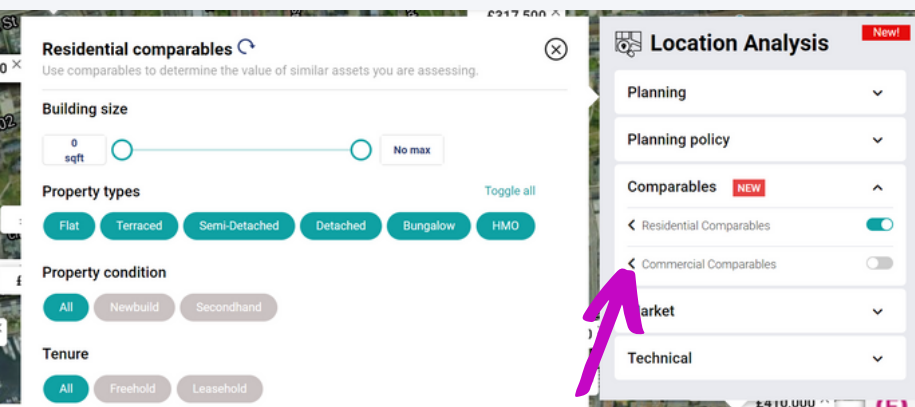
£317,500

Residential comparables

Use comparables to determine the value of similar assets you are assessing.

Building size

0 sqft

No max

Property types

Toggle all

Flat Terraced Semi-Detached Detached Bungalow HMO

Property condition

All Newbuild Secondhand

Tenure

All Freehold Leasehold

Location Analysis

New!

Planning

Planning policy

Comparables NEW

Residential Comparables

Commercial Comparables

Market

Technical

£410,000